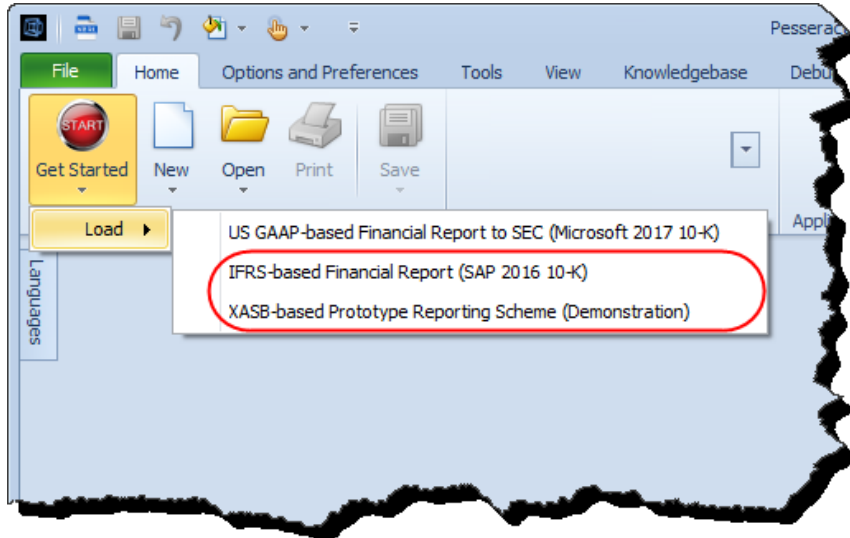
Pesserac

File Home Options and Preferences Tools View Knowledgebase Debu

START

Get Started New Open Print Save

Appl

Load

US GAAP-based Financial Report to SEC (Microsoft 2017 10-K)

IFRS-based Financial Report (SAP 2016 10-K)

XASB-based Prototype Reporting Scheme (Demonstration)

Languages